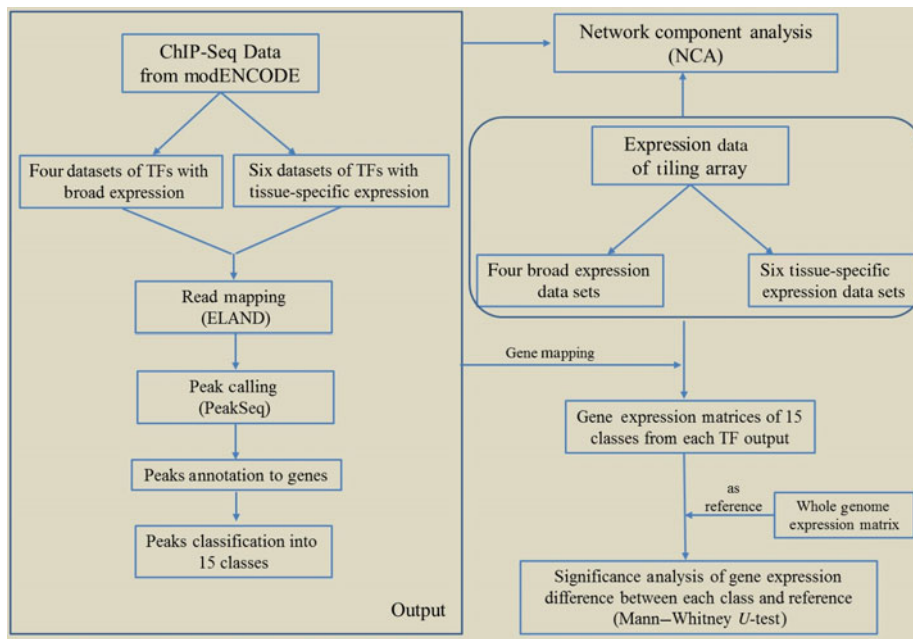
ChIP-Seq Data from modENCODE

Four datasets of TFs with broad expression

Six datasets of TFs with tissue-specific expression

Read mapping (ELAND)

Peak calling (PeakSeq)

Peaks annotation to genes

Peaks classification into 15 classes

Output

Network component analysis (NCA)

Expression data of tiling array

Four broad expression data sets

Six tissue-specific expression data sets

Gene mapping

Gene expression matrices of 15 classes from each TF output

as reference

Whole genome expression matrix

Significance analysis of gene expression difference between each class and reference (Mann–Whitney $U$-test)